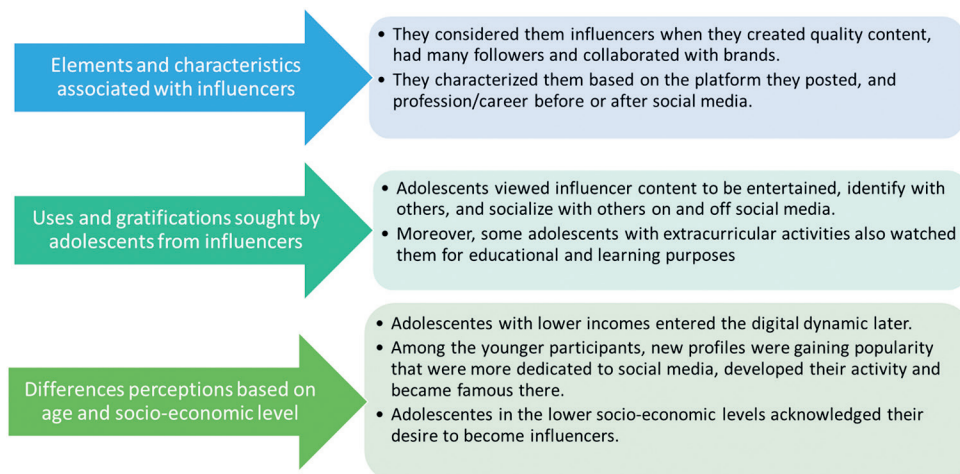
Elements and characteristics associated with influencers

- They considered them influencers when they created quality content, had many followers and collaborated with brands.
- They characterized them based on the platform they posted, and profession/career before or after social media.

Uses and gratifications sought by adolescents from influencers

- Adolescents viewed influencer content to be entertained, identify with others, and socialize with others on and off social media.
- Moreover, some adolescents with extracurricular activities also watched them for educational and learning purposes

Differences perceptions based on age and socio-economic level

- Adolescentes with lower incomes entered the digital dynamic later.
- Among the younger participants, new profiles were gaining popularity that were more dedicated to social media, developed their activity and became famous there.
- Adolescentes in the lower socio-economic levels acknowledged their desire to become influencers.